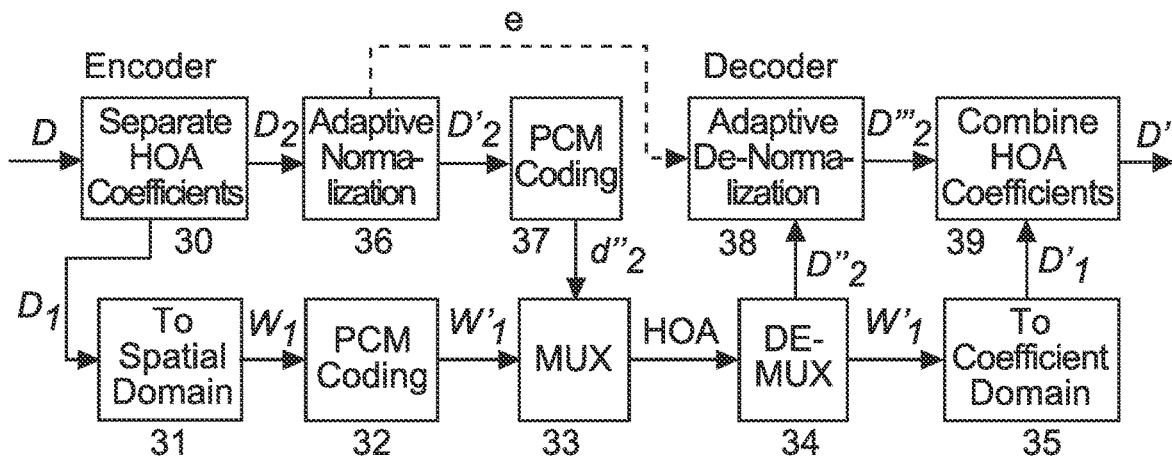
e

Encoder

Decoder

$D$

Separate HOA Coefficients

$D_2$

Adaptive Normalization

$D'_2$

PCM Coding

Adaptive De-Normalization

$D'''_2$

Combine HOA Coefficients

$D'$

30

36

37

38

39

$d''_2$

$D''_2$

$D'_1$

$D_1$

To Spatial Domain

$W_1$

PCM Coding

$W'_1$

MUX

HOA

DE-MUX

$W'_1$

To Coefficient Domain

31

32

33

34

35